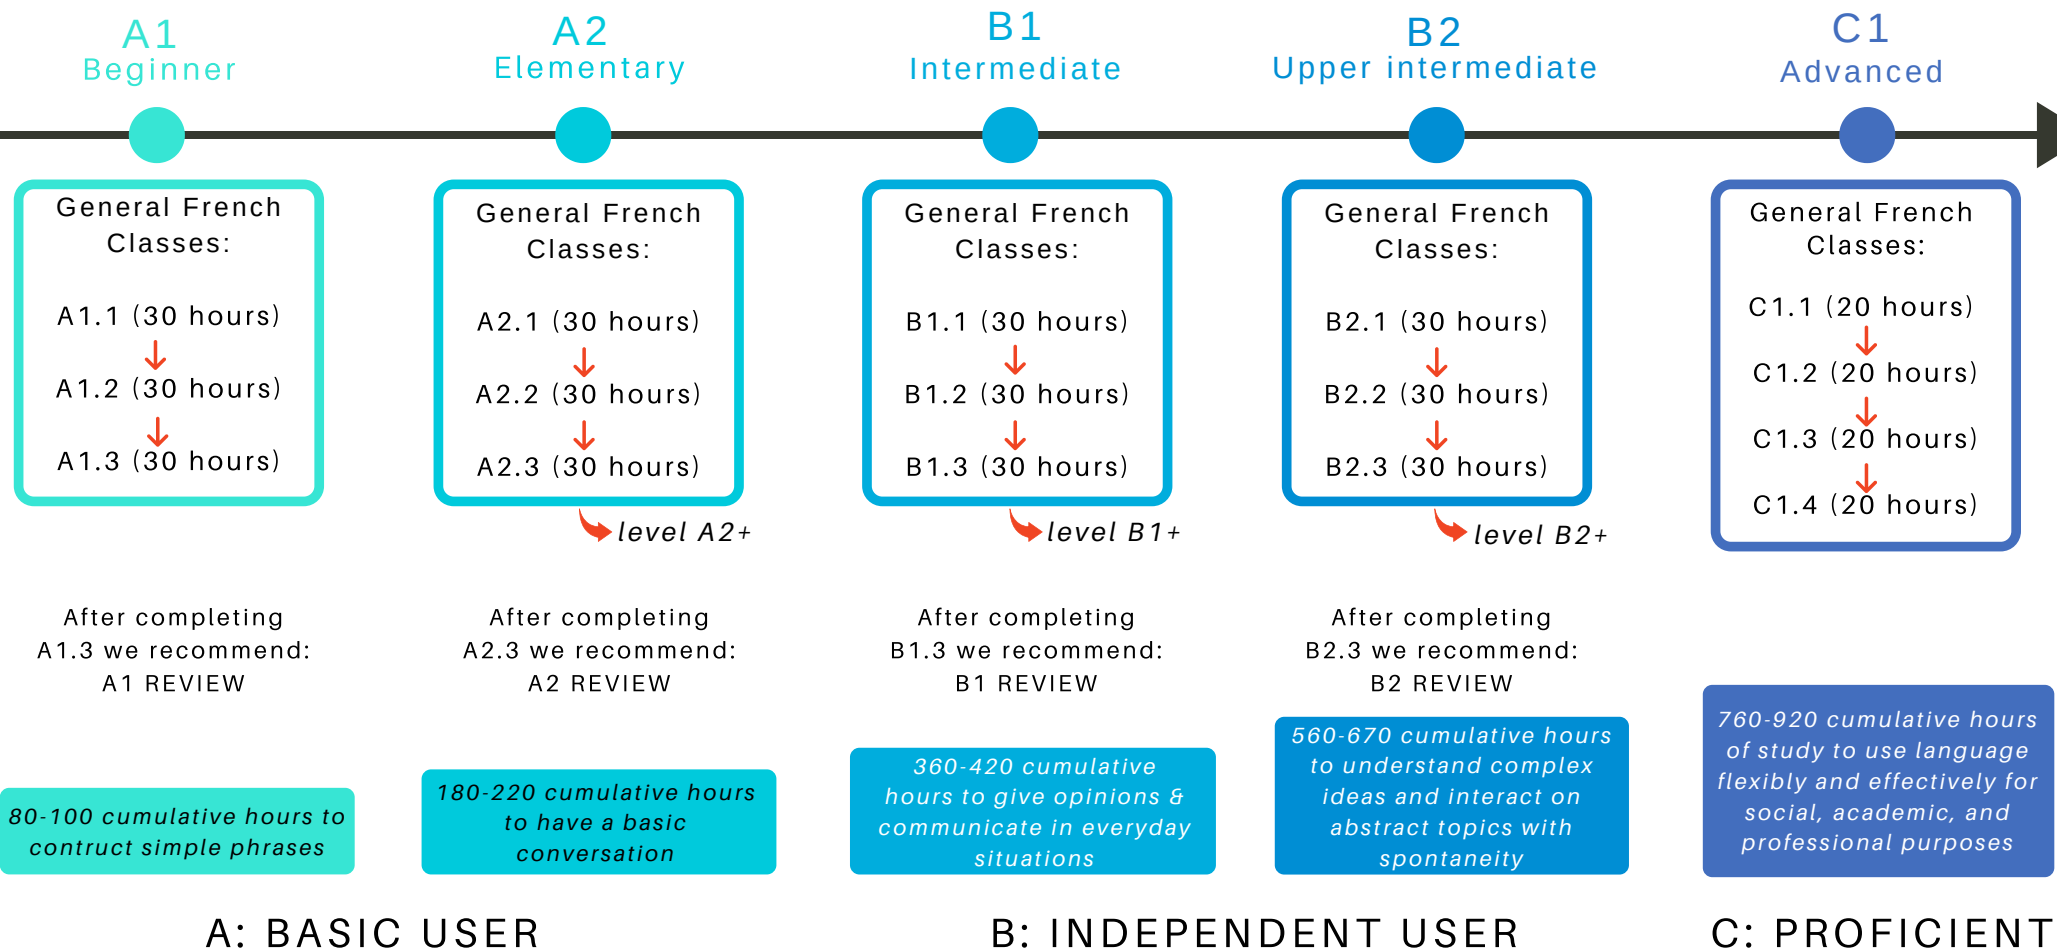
A1
Beginner

A2
Elementary

B1
Intermediate

B2
Upper intermediate

C1
Advanced

General French Classes:

A1.1 (30 hours)
A1.2 (30 hours)
A1.3 (30 hours)

General French Classes:

A2.1 (30 hours)
A2.2 (30 hours)
A2.3 (30 hours)

level A2+

General French Classes:

B1.1 (30 hours)
B1.2 (30 hours)
B1.3 (30 hours)

level B1+

General French Classes:

B2.1 (30 hours)
B2.2 (30 hours)
B2.3 (30 hours)

level B2+

General French Classes:

C1.1 (20 hours)
C1.2 (20 hours)
C1.3 (20 hours)
C1.4 (20 hours)

After completing A1.3 we recommend: A1 REVIEW

After completing A2.3 we recommend: A2 REVIEW

After completing B1.3 we recommend: B1 REVIEW

After completing B2.3 we recommend: B2 REVIEW

80-100 cumulative hours to contruct simple phrases

180-220 cumulative hours to have a basic conversation

360-420 cumulative hours to give opinions & communicate in everyday situations

560-670 cumulative hours to understand complex ideas and interact on abstract topics with spontaneity

760-920 cumulative hours of study to use language flexibly and effectively for social, academic, and professional purposes

A: BASIC USER

B: INDEPENDENT USER

C: PROFICIENT